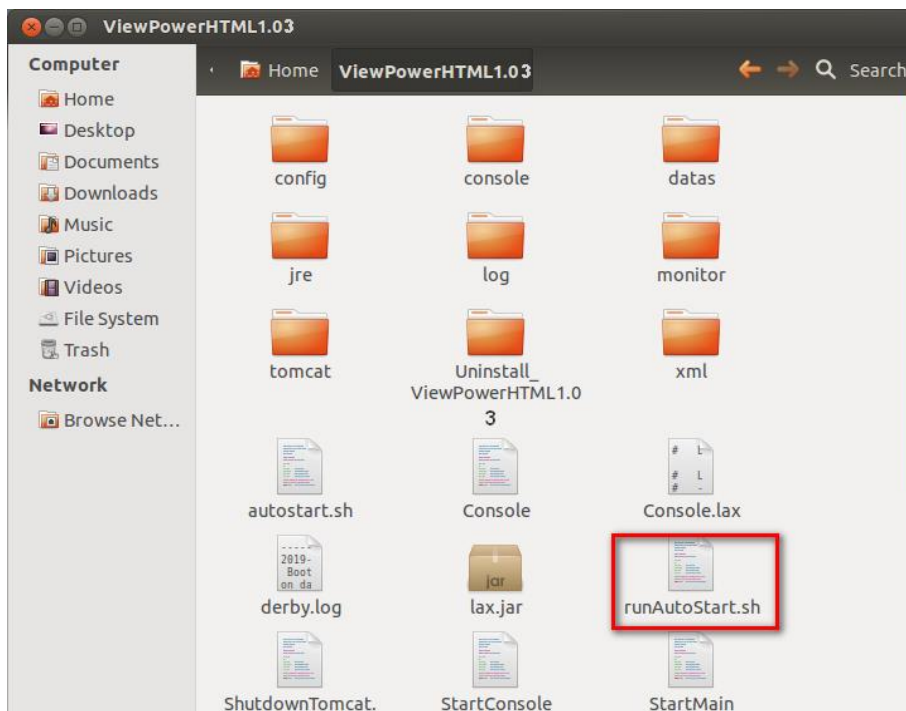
ViewPowerHTML1.03

Computer
Home
Desktop
Documents
Downloads
Music
Pictures
Videos
File System
Trash
Network
Browse Net...

Home ViewPowerHTML1.03 Search

config
console
datas
jre
log
monitor
tomcat
Uninstall_ViewPowerHTML1.03
xml
autostart.sh
Console
# L
# L
# -
Console.lax
----- 2019- Boot on da
derby.log
jar
lax.jar
runAutoStart.sh
ShutdownTomcat.
StartConsole
StartMain